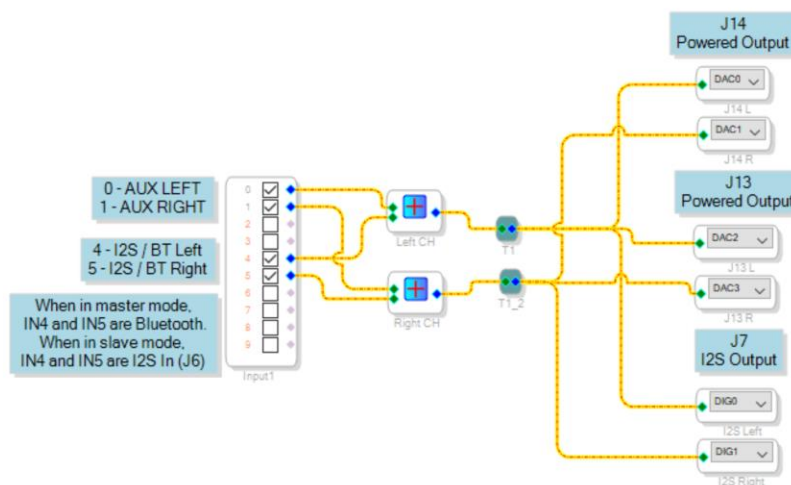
J14
Powered Output

DAC0
J14 L

DAC1
J14 R

0 - AUX LEFT
1 - AUX RIGHT

4 - I2S / BT Left
5 - I2S / BT Right

When in master mode, IN4 and IN5 are Bluetooth. When in slave mode, IN4 and IN5 are I2S In (J6)

0
1
2
3
4
5
6
7
8
9
Input1

Left CH

Right CH

T1

T1_2

J13
Powered Output

DAC2
J13 L

DAC3
J13 R

J7
I2S Output

DIG0
I2S Left

DIG1
I2S Right